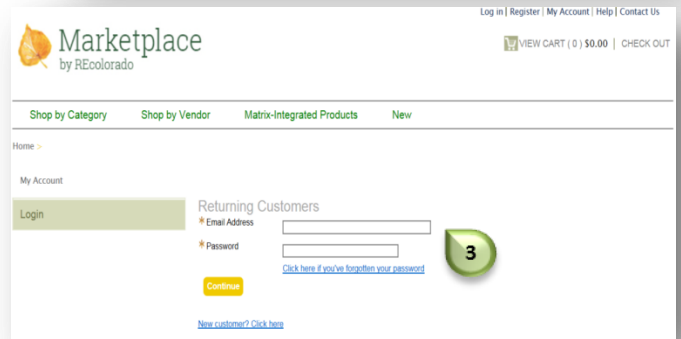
Log in | Register | My Account | Help | Contact Us

Marketplace
by REcolorado

VIEW CART ( 0 ) $0.00 | CHECK OUT

Shop by Category Shop by Vendor Matrix-Integrated Products New

Home >

My Account

Login

Returning Customers

* Email Address

* Password

Click here if you've forgotten your password

Continue

New customer? Click here

3